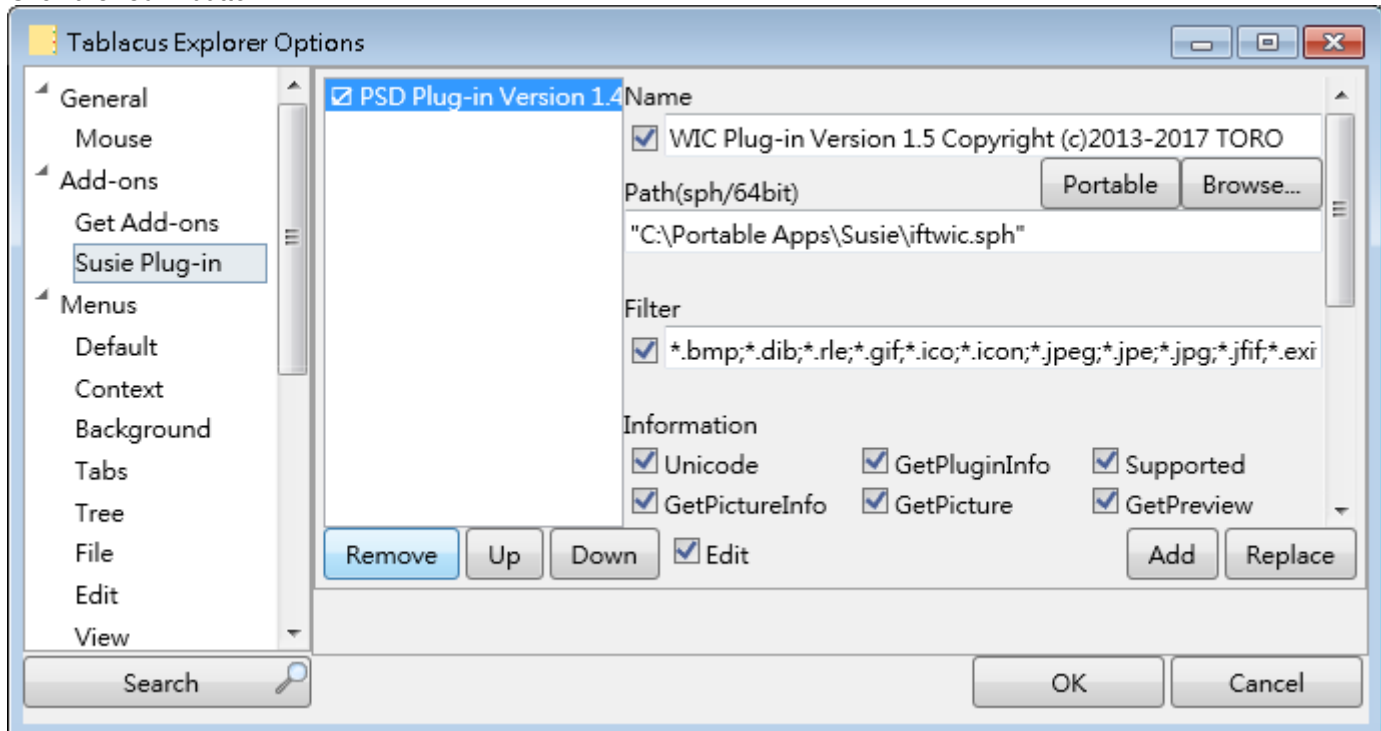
Tablacus Explorer Options

General
Mouse
Add-ons
Get Add-ons
Susie Plug-in
Menus
Default
Context
Background
Tabs
Tree
File
Edit
View

Search

☑ PSD Plug-in Version 1.4

Name
☑ WIC Plug-in Version 1.5 Copyright (c)2013-2017 TORO
Path(sph/64bit)
Portable
Browse...
"C:\Portable Apps\Susie\iftwic.sph"
Filter
☑ *.bmp;*.dib;*.rle;*.gif;*.ico;*.icon;*.jpeg;*.jpe;*.jpg;*.jfif;*.exi
Information
☑ Unicode ☑ GetPluginInfo ☑ Supported
☑ GetPictureInfo ☑ GetPicture ☑ GetPreview

Remove Up Down ☑ Edit Add Replace

OK Cancel